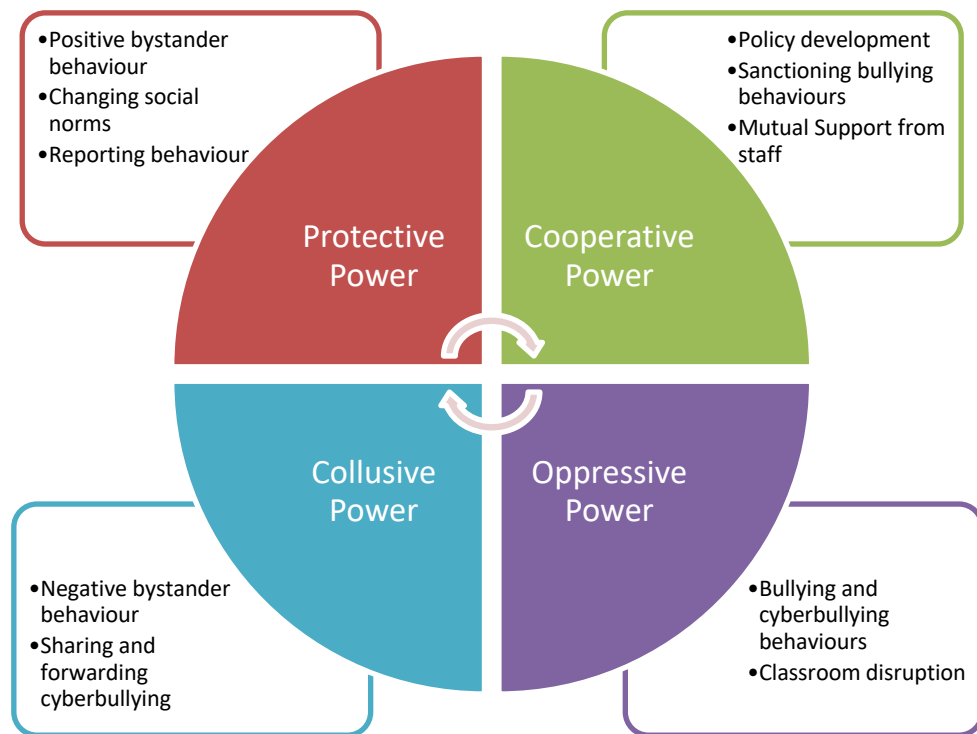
•Positive bystander behaviour
•Changing social norms
•Reporting behaviour

•Policy development
•Sanctioning bullying behaviours
•Mutual Support from staff

Protective Power

Cooperative Power

Collusive Power

Oppressive Power

•Negative bystander behaviour
•Sharing and forwarding cyberbullying

•Bullying and cyberbullying behaviours
•Classroom disruption